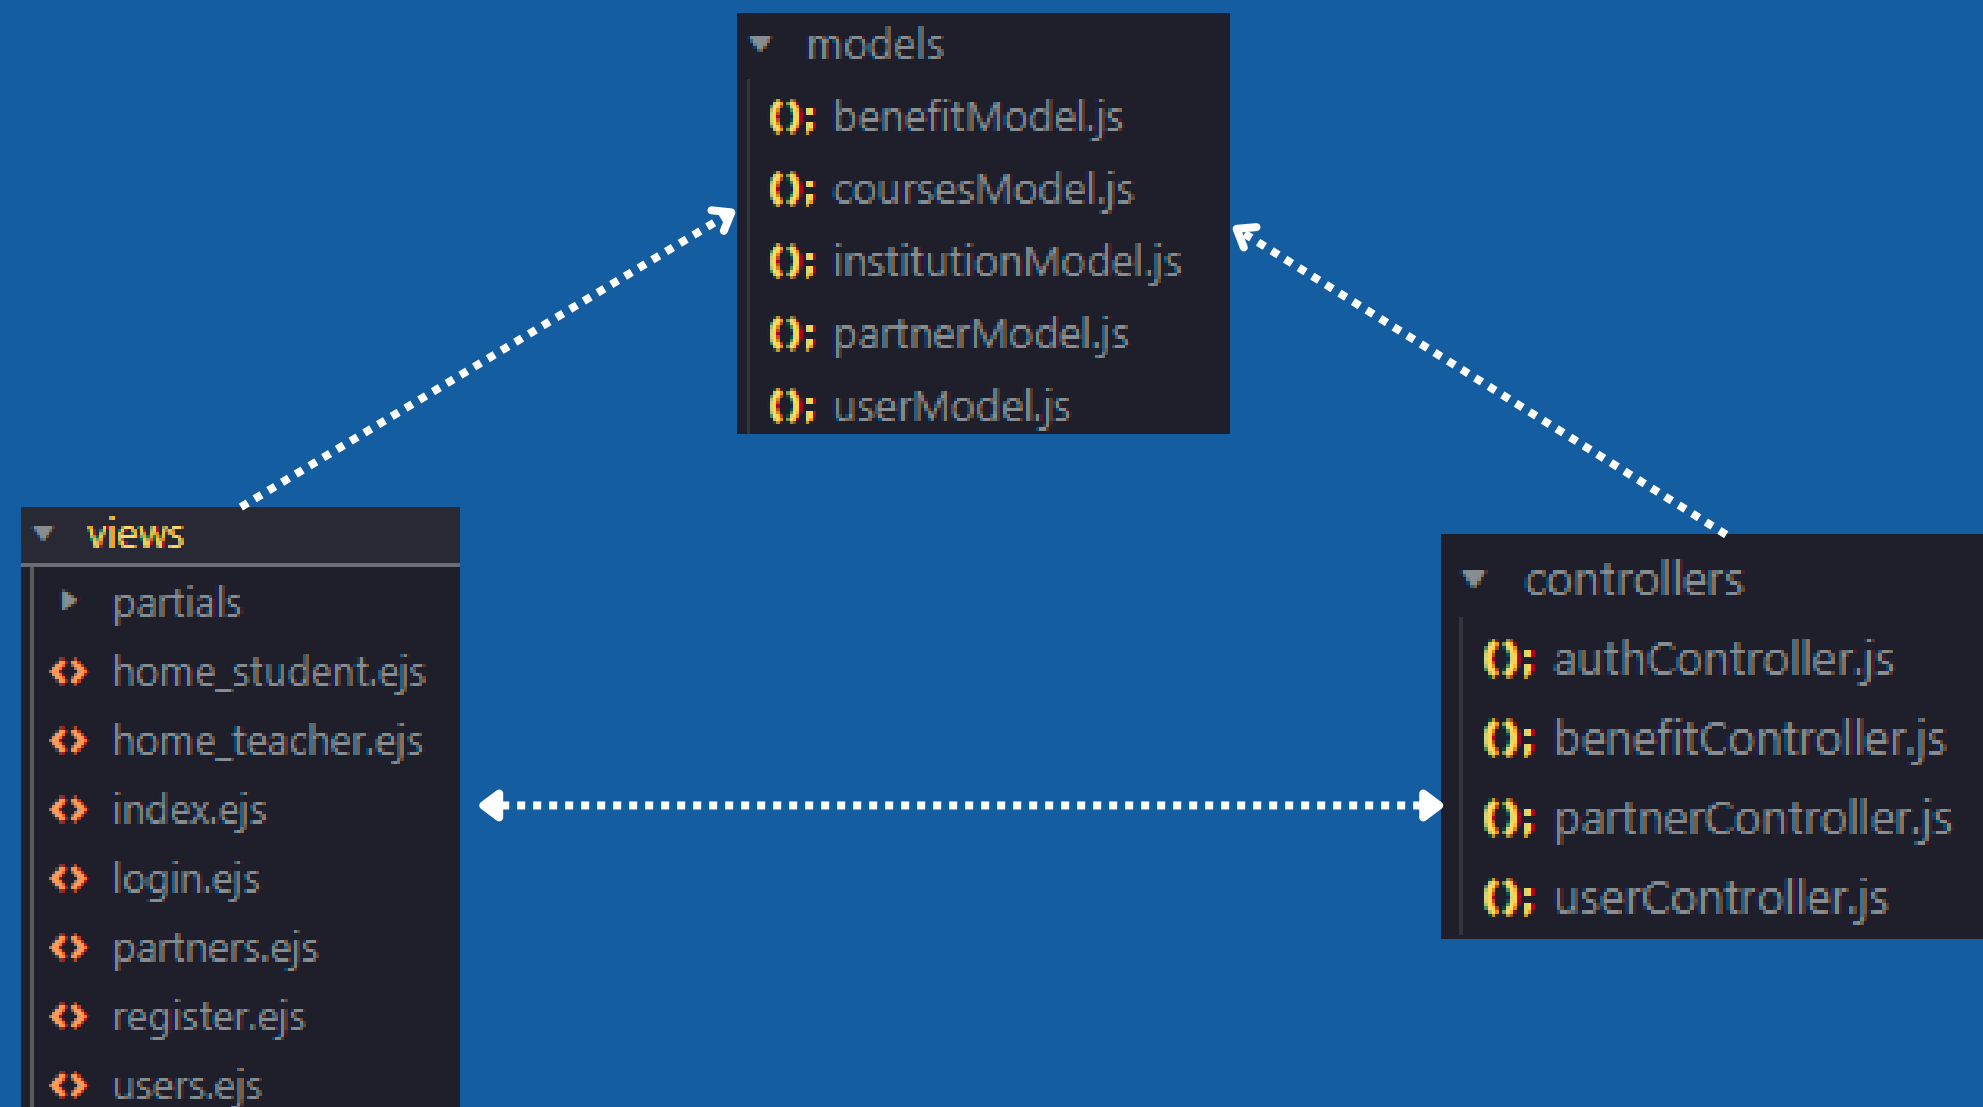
models
benefitModel.js
coursesModel.js
institutionModel.js
partnerModel.js
userModel.js

views
partials
home_student.ejs
home_teacher.ejs
index.ejs
login.ejs
partners.ejs
register.ejs
users.ejs

controllers
authController.js
benefitController.js
partnerController.js
userController.js